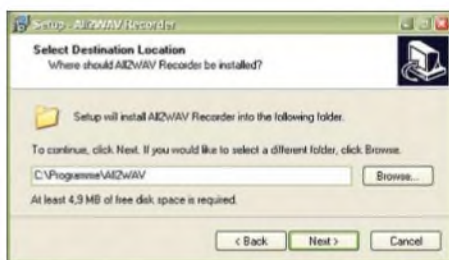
Setup - All2WAV Recorder

Select Destination Location
Where should All2WAV Recorder be installed?

Setup will install All2WAV Recorder into the following folder.

To continue, click Next. If you would like to select a different folder, click Browse.

C:\Programme\All2WAV

Browse...

At least 4,9 MB of free disk space is required.

< Back

Next >

Cancel